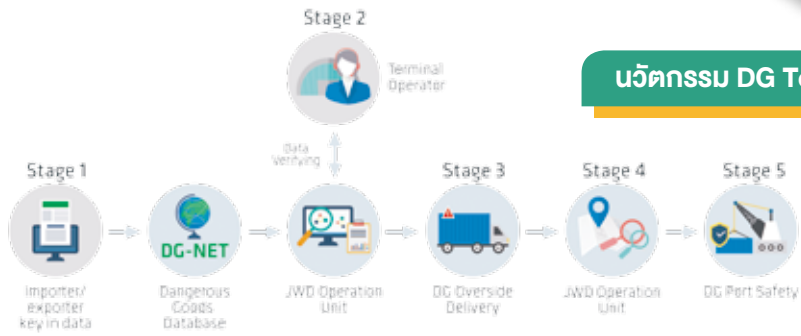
Stage 2

Terminal Operater

นวัตกรรม DG To

Data Verifying

Stage 1

Importer/ exporter key in data

DG-NET

Dangerous Goods Database

JWD Operation Unit

Stage 3

DG Overside Delivery

Stage 4

JWD Operation Unit

Stage 5

DG Port Safety